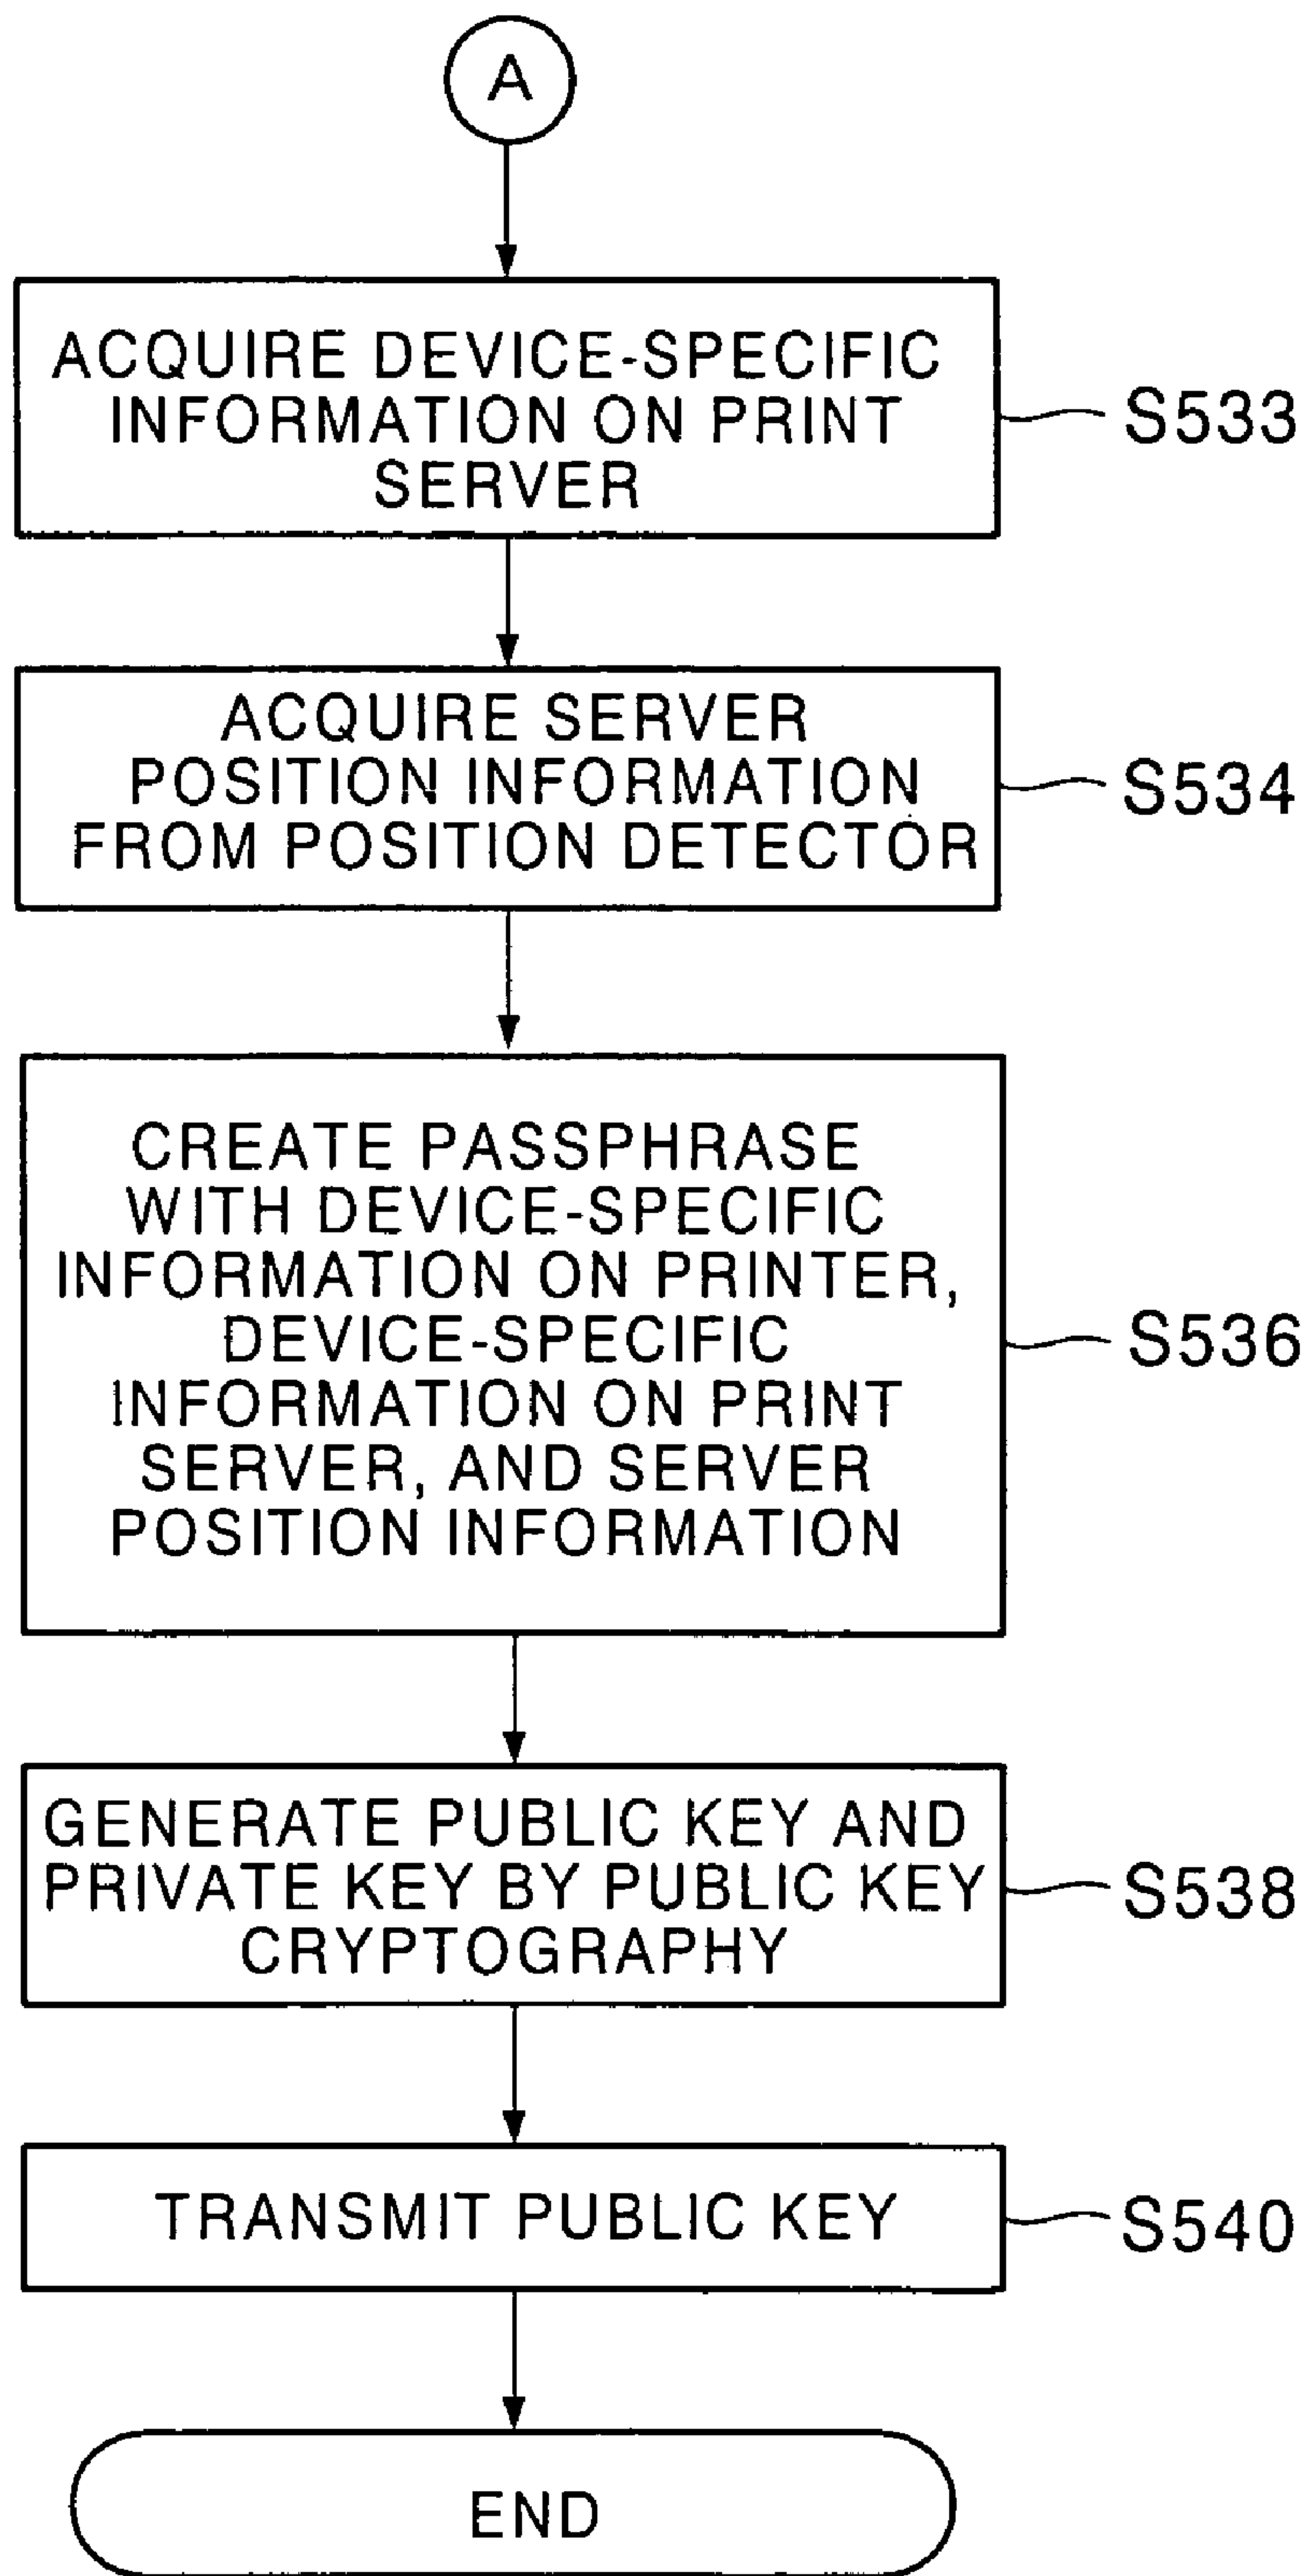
A

ACQUIRE DEVICE-SPECIFIC INFORMATION ON PRINT SERVER

S533

ACQUIRE SERVER POSITION INFORMATION FROM POSITION DETECTOR

S534

CREATE PASSPHRASE WITH DEVICE-SPECIFIC INFORMATION ON PRINTER, DEVICE-SPECIFIC INFORMATION ON PRINT SERVER, AND SERVER POSITION INFORMATION

S536

GENERATE PUBLIC KEY AND PRIVATE KEY BY PUBLIC KEY CRYPTOGRAPHY

S538

TRANSMIT PUBLIC KEY

S540

END